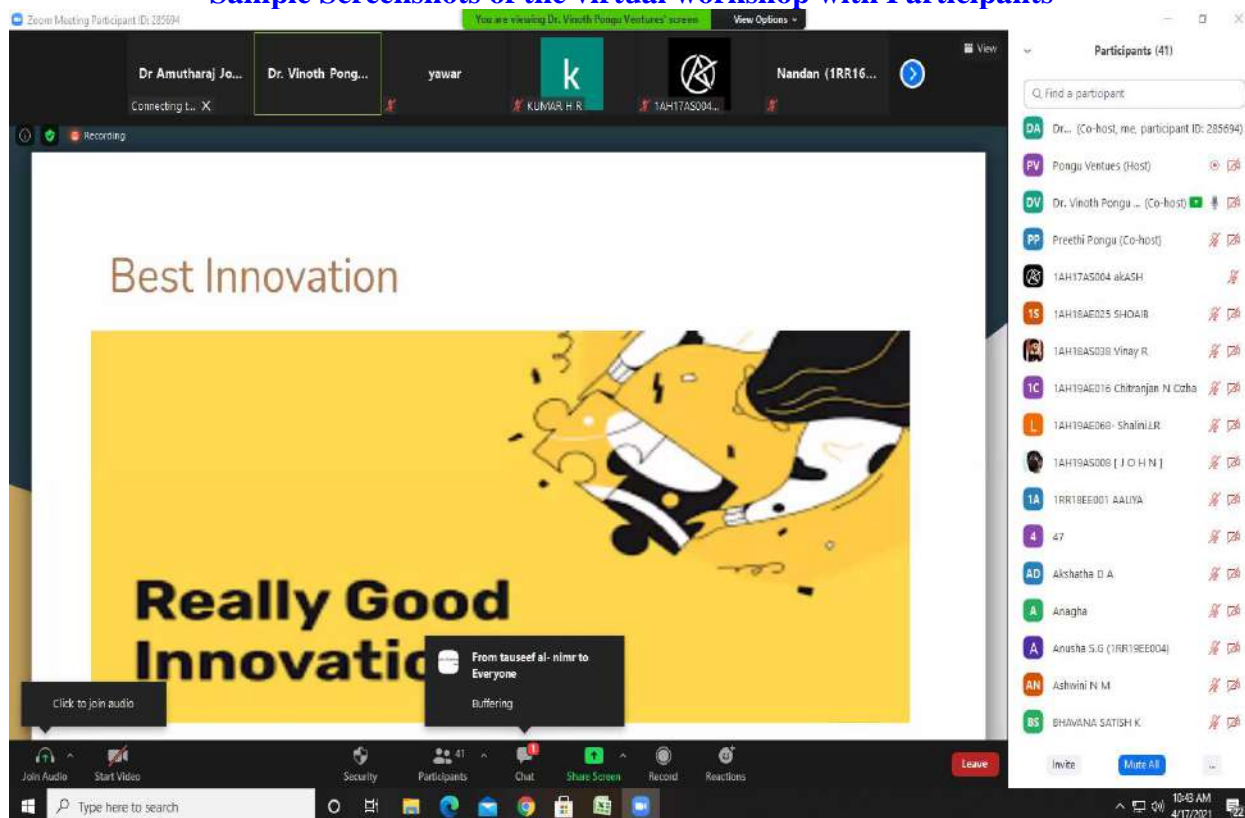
Sample Screenshots of the virtual workshop with Participants

Zoom Meeting Participant ID: 285694

You are viewing Dr. Vinoth Pongu Ventures' screen View Options

Dr Amutharaj Jo... Connecting t...

Dr. Vinoth Pong...

yawar

k KUMAR H R

1AH17AS004...

Nandan (1RR16...

View

Recording

Best Innovation

Really Good Innovatio

From tauseef al- nimr to Everyone

Buffering

Click to join audio

Join Audio Start Video Security 41 Participants Chat Share Screen Record Reactions Leave

Participants (41)

Find a participant

DA Dr... (Co-host, me, participant ID: 285694)
PV Pongu Ventures (Host)
DV Dr. Vinoth Pongu ... (Co-host)
PP Preethi Pongu (Co-host)
1AH17AS004 akASH
1S 1AH18AE025 SHOAIB
1AH18AS038 Vinay R
1C 1AH19AE016 Chitranjan N Ozha
L 1AH19AE068- Shalini.LR
1AH19AS008 [ J O H N ]
1A 1RR18EE001 AALIYA
4 47
AD Akshatha D A
A Anagha
A Anusha S.G (1RR19EE004)
AN Ashwini N M
BS BHAVANA SATISH K

Invite Mute All ...

Type here to search

10:43 AM 4/17/2021